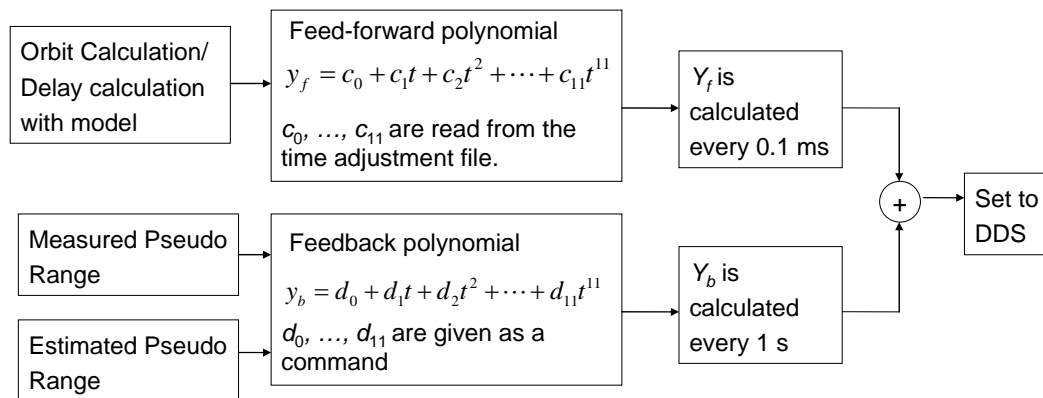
Orbit Calculation/ Delay calculation with model

Feed-forward polynomial

$y_f = c_0 + c_1 t + c_2 t^2 + \cdots + c_{11} t^{11}$

$c_0$, …, $c_{11}$ are read from the time adjustment file.

$Y_f$ is calculated every 0.1 ms

Measured Pseudo Range

Estimated Pseudo Range

Feedback polynomial

$y_b = d_0 + d_1 t + d_2 t^2 + \cdots + d_{11} t^{11}$

$d_0$, …, $d_{11}$ are given as a command

$Y_b$ is calculated every 1 s

+

Set to DDS